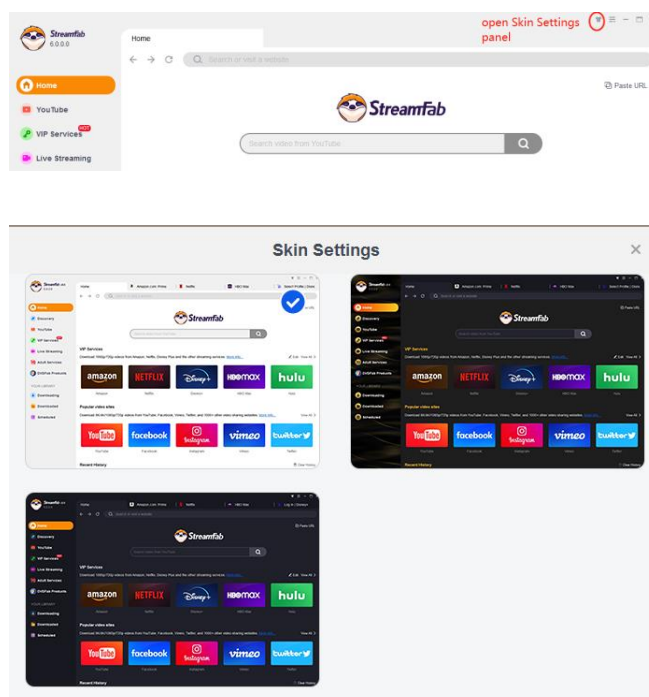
Streamfab
6.0.0.0

Home

open Skin Settings panel

Search or visit a website

Paste URL

Home
YouTube
VIP Services
Live Streaming

StreamFab

Search video from YouTube

Skin Settings

StreamFab

VIP Services

amazon NETFLIX Disney+ HBOmax hulu

Popular video sites

YouTube facebook Instagram vimeo twitter

Recent History

StreamFab

VIP Services

amazon NETFLIX Disney+ HBOmax hulu

Popular video sites

YouTube facebook Instagram vimeo twitter

Recent History

StreamFab

VIP Services

amazon NETFLIX Disney+ HBOmax hulu

Popular video sites

YouTube facebook Instagram vimeo twitter

Recent History